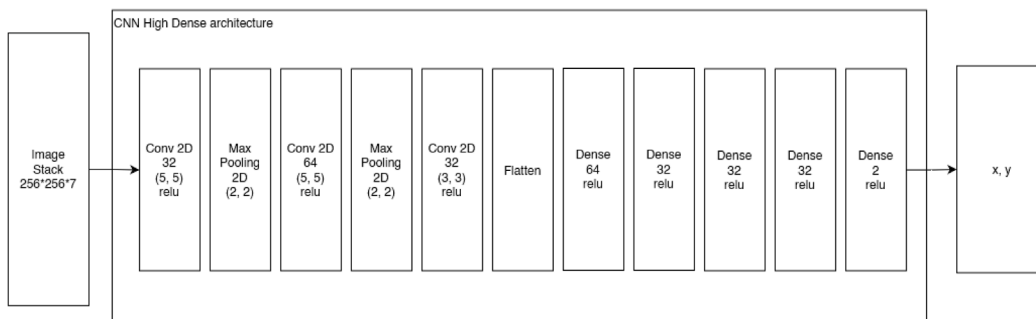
CNN High Dense architecture

Image Stack 256*256*7

Conv 2D 32 (5, 5) relu

Max Pooling 2D (2, 2)

Conv 2D 64 (5, 5) relu

Max Pooling 2D (2, 2)

Conv 2D 32 (3, 3) relu

Flatten

Dense 64 relu

Dense 32 relu

Dense 32 relu

Dense 32 relu

Dense 2 relu

x, y